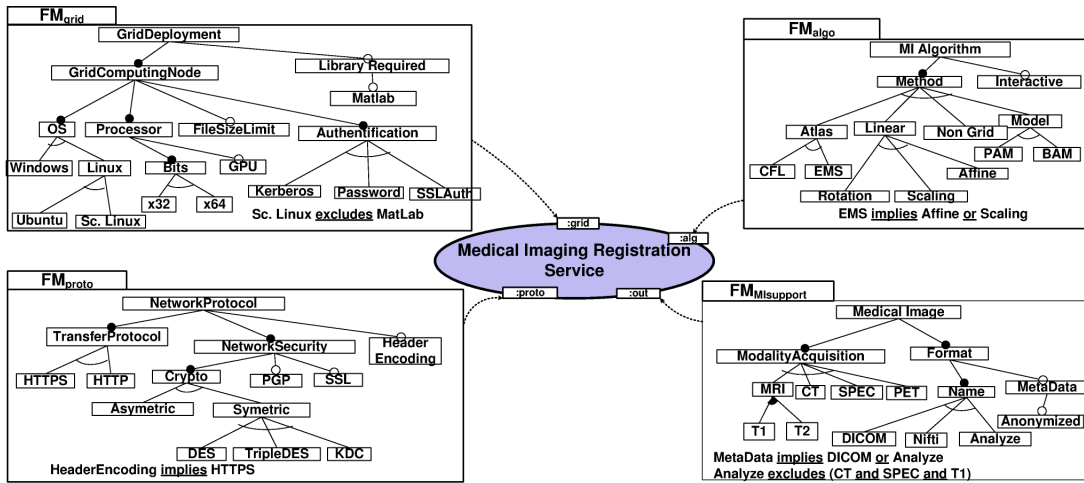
$FM_{grid}$

GridDeployment
GridComputingNode
Library Required
Matlab
OS
Processor
FileSizeLimit
Authentification
Windows
Linux
Bits
GPU
x32
x64
Ubuntu
Sc. Linux
Kerberos
Password
SSLAuth
Sc. Linux excludes MatLab

$FM_{algo}$

MI Algorithm
Method
Interactive
Atlas
Linear
Non Grid
Model
PAM
BAM
CFL
EMS
Affine
Rotation
Scaling
EMS implies Affine or Scaling

:grid
:alg
Medical Imaging Registration Service
:proto
:out

$FM_{proto}$

NetworkProtocol
TransferProtocol
NetworkSecurity
Header Encoding
HTTPS
HTTP
Crypto
PGP
SSL
Asymetric
Symetric
DES
TripleDES
KDC
HeaderEncoding implies HTTPS

$FM_{MIsupport}$

Medical Image
ModalityAcquisition
Format
MRI
CT
SPEC
PET
Name
MetaData
Anonymized
T1
T2
DICOM
Nifti
Analyze
MetaData implies DICOM or Analyze
Analyze excludes (CT and SPEC and T1)